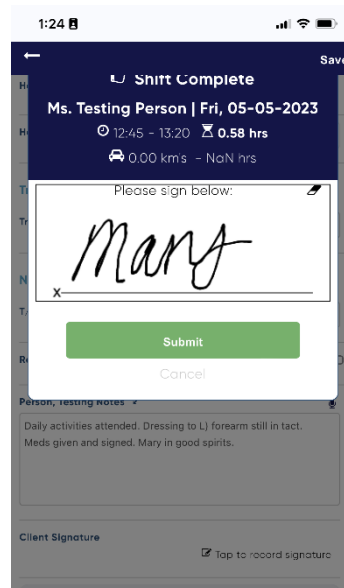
1:24

Sav

Shift Complete

Ms. Testing Person | Fri, 05-05-2023

12:45 - 13:20 0.58 hrs

0.00 km's - NaN hrs

Please sign below:

Mary

x

Submit

Cancel

Person, Testing Notes

Daily activities attended. Dressing to L) forearm still in tact. Meds given and signed. Mary in good spirits.

Client Signature

Tap to record signature